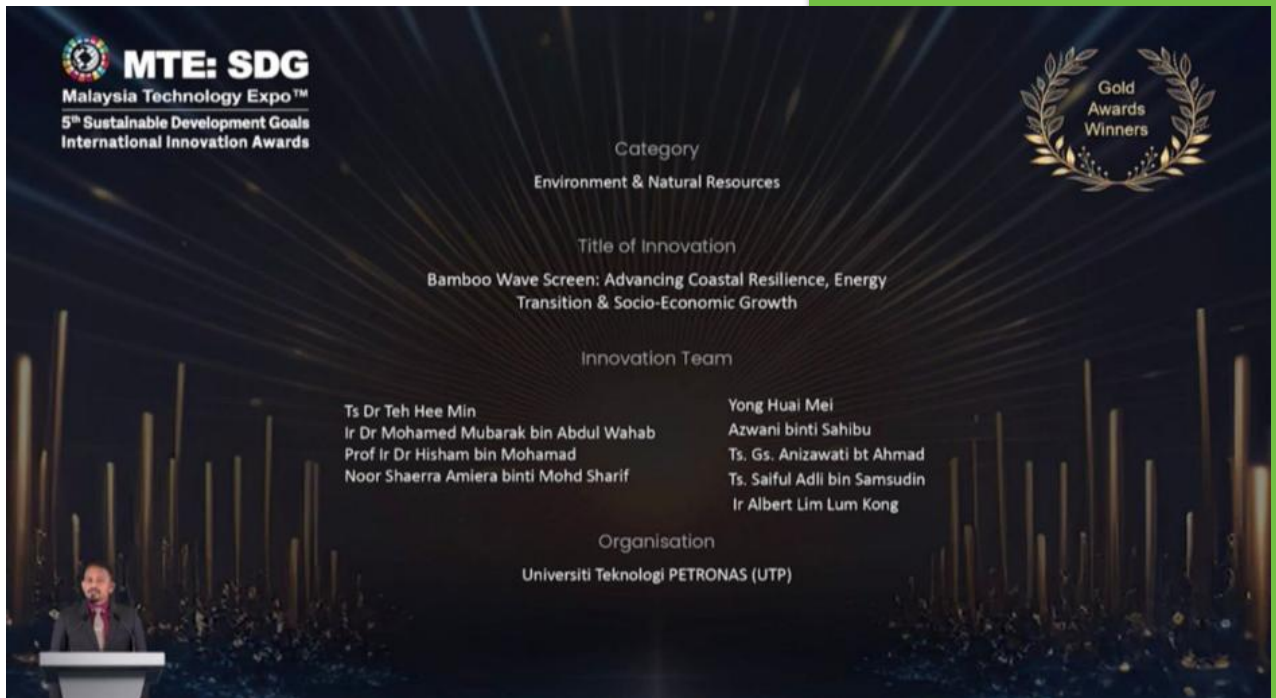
MTE: SDG
Malaysia Technology Expo™
5th Sustainable Development Goals International Innovation Awards

Gold Awards Winners

Category

Environment & Natural Resources

Title of Innovation

Bamboo Wave Screen: Advancing Coastal Resilience, Energy Transition & Socio-Economic Growth

Innovation Team

Ts Dr Teh Hee Min
Ir Dr Mohamed Mubarak bin Abdul Wahab
Prof Ir Dr Hisham bin Mohamad
Noor Shaerra Amiera binti Mohd Sharif

Yong Huai Mei
Azwani binti Sahibu
Ts. Gs. Anizawati bt Ahmad
Ts. Saiful Adli bin Samsudin
Ir Albert Lim Lum Kong

Organisation

Universiti Teknologi PETRONAS (UTP)